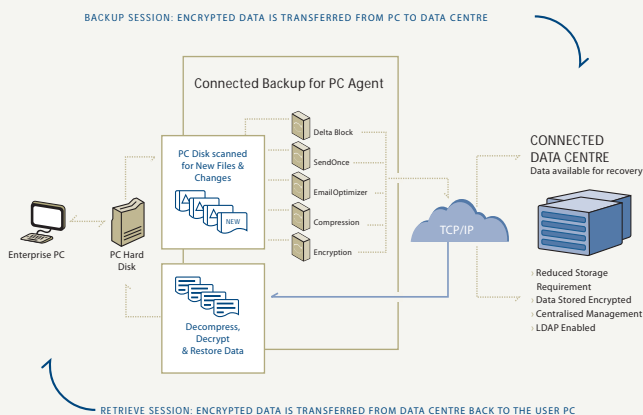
BACKUP SESSION: ENCRYPTED DATA IS TRANSFERRED FROM PC TO DATA CENTRE

Connected Backup for PC Agent

PC Disk scanned for New Files & Changes

NEW

Delta Block

SendOnce

EmailOptimizer

Compression

Encryption

TCP/IP

CONNECTED DATA CENTRE
Data available for recovery

Enterprise PC

PC Hard Disk

Decompress, Decrypt & Restore Data

› Reduced Storage Requirement
› Data Stored Encrypted
› Centralised Management
› LDAP Enabled

RETRIEVE SESSION: ENCRYPTED DATA IS TRANSFERRED FROM DATA CENTRE BACK TO THE USER PC